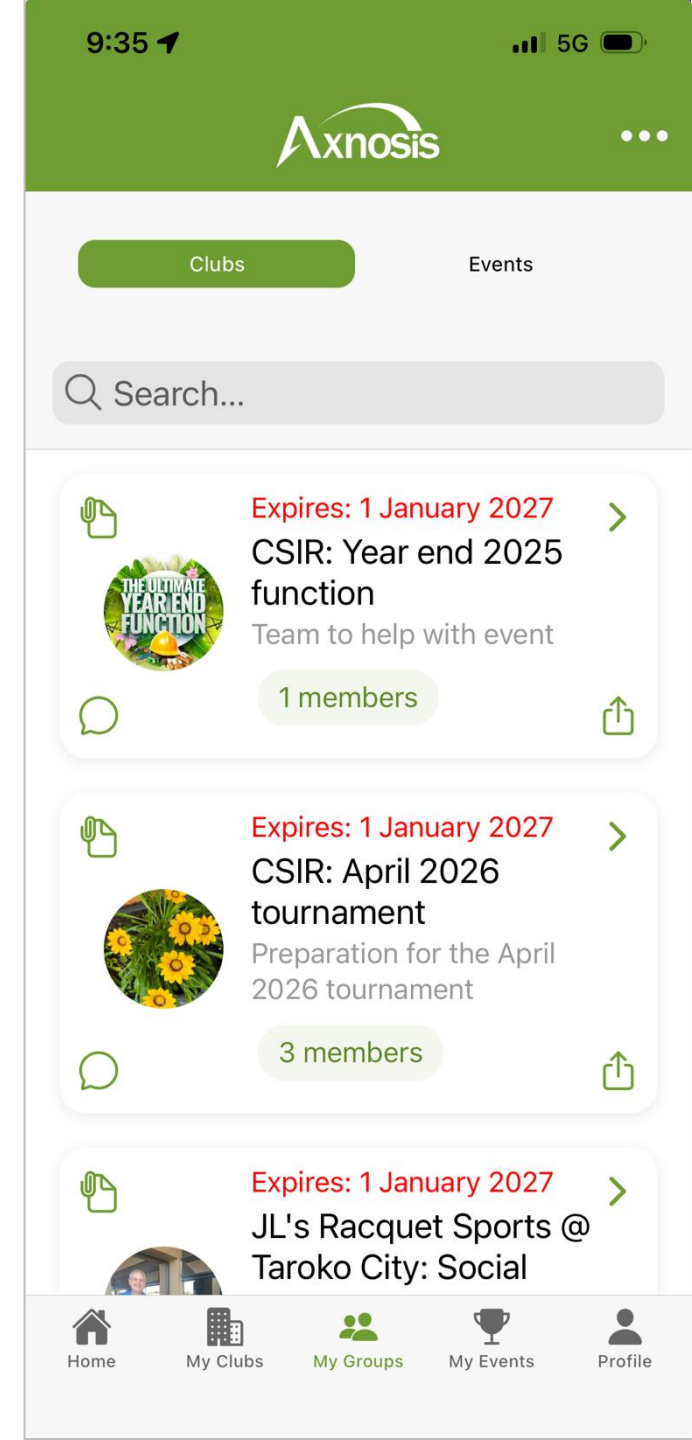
9:35

5G

Axnosis

Clubs

Events

Search...

Expires: 1 January 2027

CSIR: Year end 2025 function

Team to help with event

THE ULTIMATE YEAR END FUNCTION

1 members

Expires: 1 January 2027

CSIR: April 2026 tournament

Preparation for the April 2026 tournament

3 members

Expires: 1 January 2027

JL's Racquet Sports @ Taroko City: Social

Home

My Clubs

My Groups

My Events

Profile